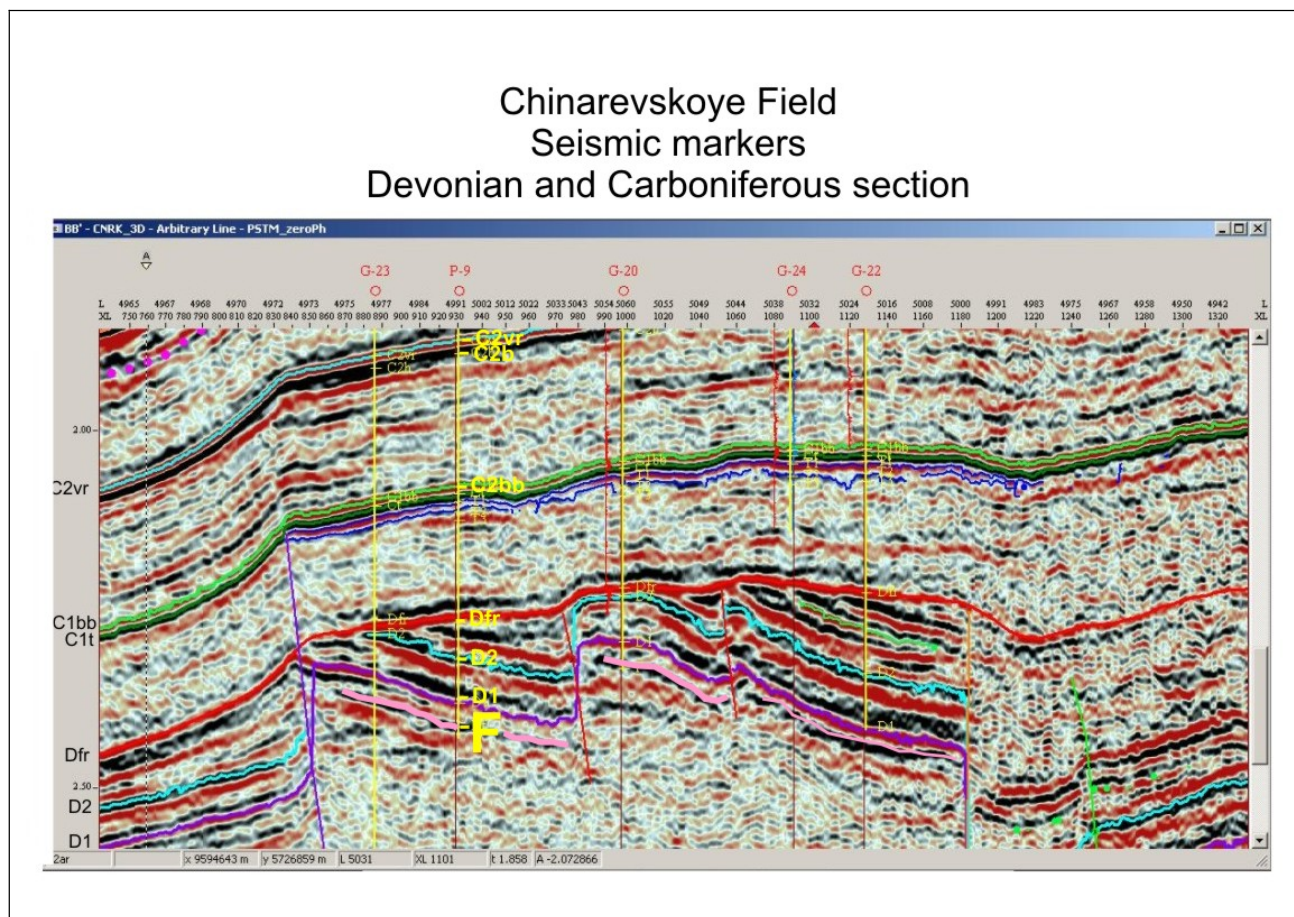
Chinarevskoye Field
Seismic markers
Devonian and Carboniferous section

BB' - CNRK_3D - Arbitrary Line - PSTM_zeroPh

A

G-23 P-9 G-20 G-24 G-22

L 4965 4967 4968 4970 4972 4973 4975 4977 4984 4991 5002 5012 5022 5033 5043 5054 5060 5055 5049 5044 5038 5032 5024 5016 5008 5000 4991 4983 4975 4967 4958 4950 4942 L

XL 750 760 770 780 790 800 810 820 830 840 850 860 870 880 890 900 910 920 930 940 950 960 970 980 990 1000 1020 1040 1060 1080 1100 1120 1140 1160 1180 1200 1220 1240 1260 1280 1300 1320 XL

C2vr
C2b
C2bb
Dfr
D2
D1
F

2.00
C2vr
C1bb
C1t
Dfr
2.50
D2
D1

2ar | x 9594643 m | y 5726859 m | L 5031 | XL 1101 | t 1.858 | A -2.072866